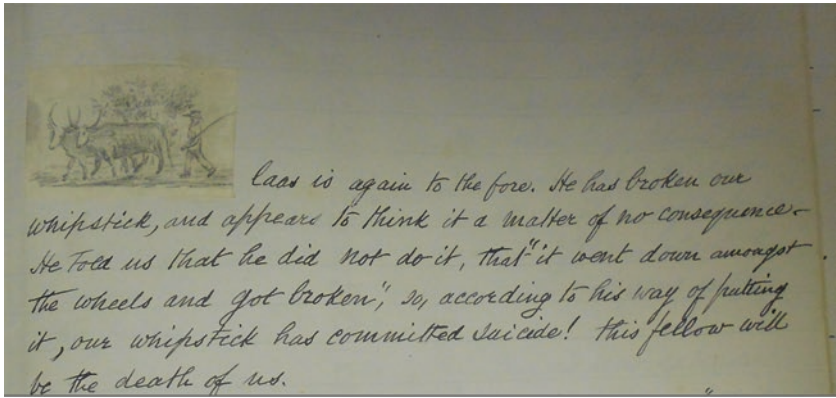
Laas is again to the fore. He has broken our whipstick, and appears to think it a matter of no consequence. He told us that he did not do it, that "it went down amongst the wheels and got broken"; so, according to his way of putting it, our whipstick has committed suicide! this fellow will be the death of us.